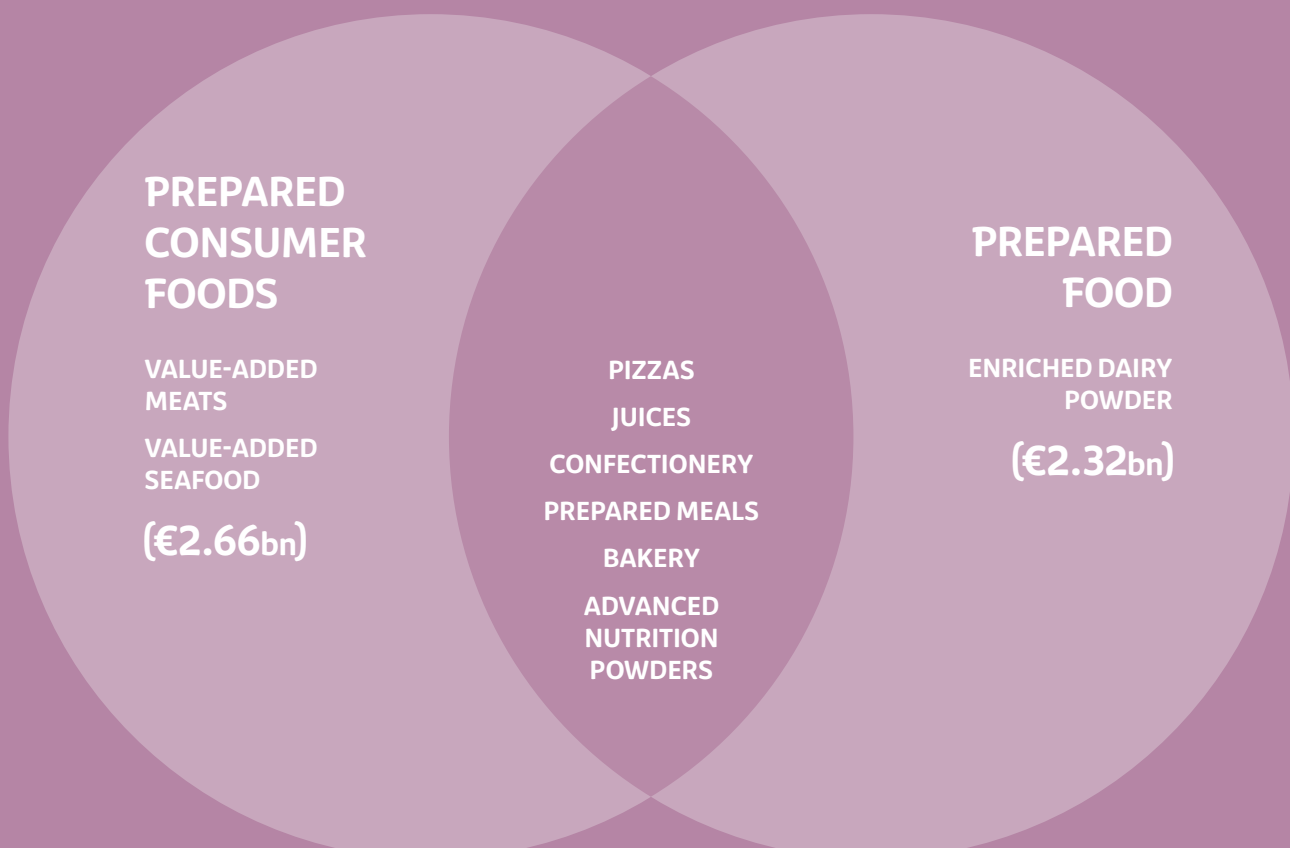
PREPARED CONSUMER FOODS

VALUE-ADDED MEATS

VALUE-ADDED SEAFOOD

(€2.66bn)

PIZZAS

JUICES

CONFECTIONERY

PREPARED MEALS

BAKERY

ADVANCED NUTRITION POWDERS

PREPARED FOOD

ENRICHED DAIRY POWDER

(€2.32bn)